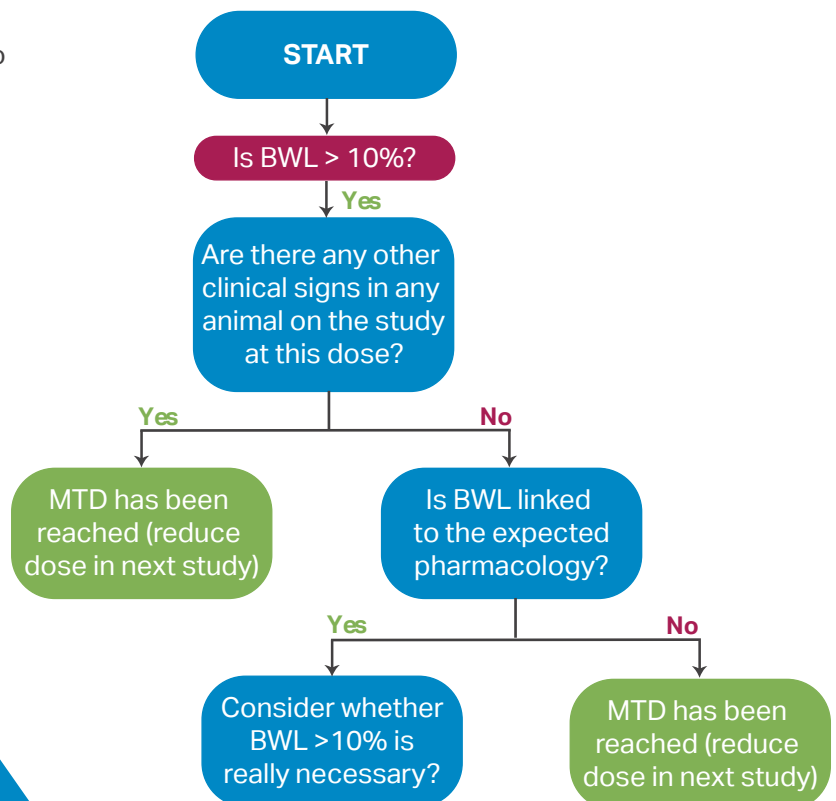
START

Is BWL > 10%?

Yes

Are there any other clinical signs in any animal on the study at this dose?

Yes

No

MTD has been reached (reduce dose in next study)

Is BWL linked to the expected pharmacology?

Yes

No

Consider whether BWL >10% is really necessary?

MTD has been reached (reduce dose in next study)